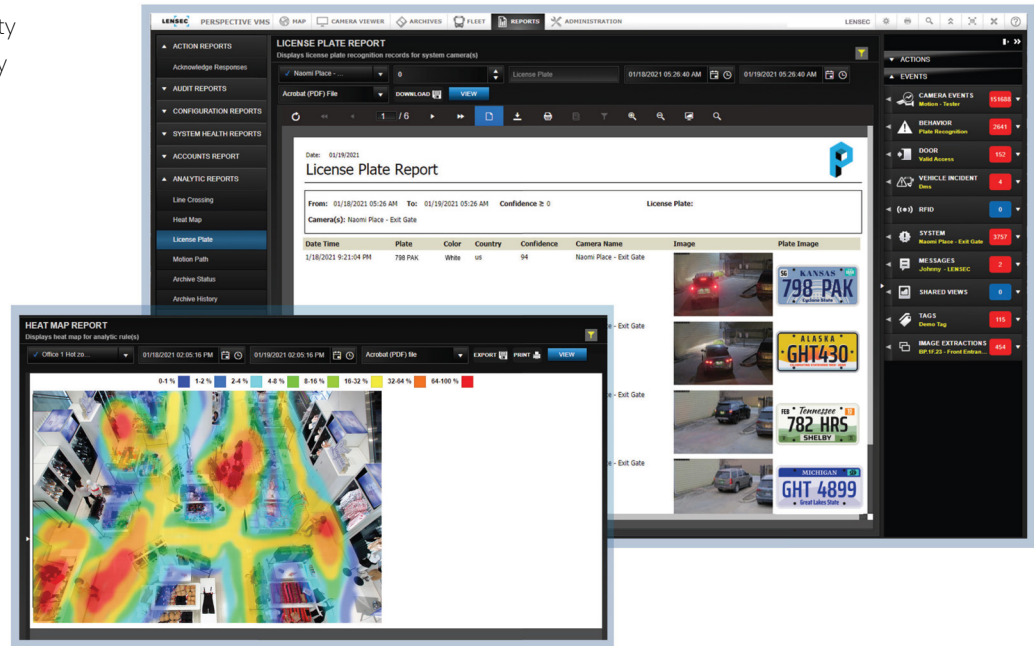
ty
y

LENSEC PERSPECTIVE VMS MAP CAMERA VIEWER ARCHIVES FLEET REPORTS ADMINISTRATION LENSEC

ACTION REPORTS
Acknowledge Responses
AUDIT REPORTS
CONFIGURATION REPORTS
SYSTEM HEALTH REPORTS
ACCOUNTS REPORT
ANALYTIC REPORTS
Line Crossing
Heat Map
License Plate
Motion Path
Archive Status
Archive History

LICENSE PLATE REPORT
Displays license plate recognition records for system camera(s)

Naomi Place - ... 0 License Plate 01/18/2021 05:26:40 AM 01/19/2021 05:26:40 AM
Acrobat (PDF) File DOWNLOAD VIEW
1 / 6

Date: 01/19/2021
License Plate Report

From: 01/18/2021 05:26 AM To: 01/19/2021 05:26 AM Confidence ≥ 0 License Plate:
Camera(s): Naomi Place - Exit Gate

| Date Time | Plate | Color | Country | Confidence | Camera Name | Image | Plate Image |
|---|---|---|---|---|---|---|---|
| 1/18/2021 9:21:04 PM | 798 PAK | White | us | 94 | Naomi Place - Exit Gate | | KANSAS 798 PAK Explore State |
| | | | | | - Exit Gate | | ALASKA GHT430 |
| | | | | | - Exit Gate | | Tennessee 782 HRS SHELBY |
| | | | | | - Exit Gate | | MICHIGAN GHT 4899 Great Lakes State |

ACTIONS
EVENTS
CAMERA EVENTS Motion - Tester 151688
BEHAVIOR Plate Recognition 2641
DOOR Valid Access 152
VEHICLE INCIDENT Dms 4
RFID 0
SYSTEM Naomi Place - Exit Gate 3757
MESSAGES Johnny - LENSEC 2
SHARED VIEWS 0
TAGS Demo Tag 115
IMAGE EXTRACTIONS BP.1F.23 - Front Entran... 454

HEAT MAP REPORT
Displays heat map for analytic rule(s)
Office 1 Hot zo... 01/18/2021 02:05:16 PM 01/19/2021 02:05:16 PM Acrobat (PDF) file EXPORT PRINT VIEW
0-1 % 1-2 % 2-4 % 4-8 % 8-16 % 16-32 % 32-64 % 64-100 %